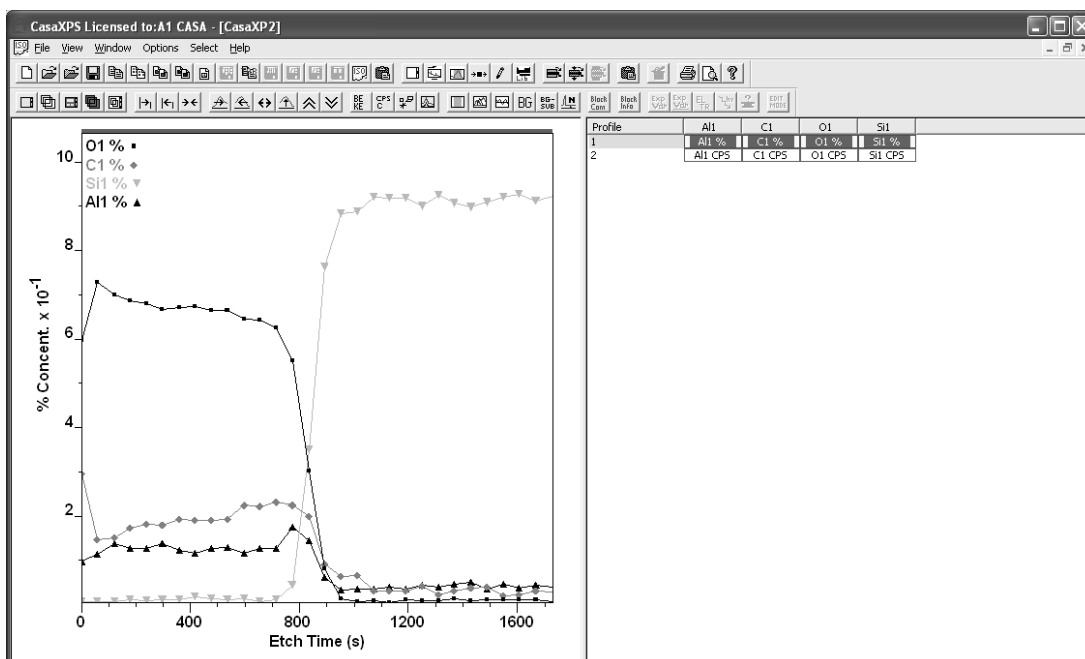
CasaXPS Licensed to:A1 CASA - [CasaXP2]

File View Window Options Select Help

Black Com Black Info EDIT MODE

BE KE CPS C BG BG-SUB

| Profile | Al1 | C1 | O1 | Si1 |
|---|---|---|---|---|
| 1 | Al1 % | C1 % | O1 % | Si1 % |
| 2 | Al1 CPS | C1 CPS | O1 CPS | Si1 CPS |

O1 %
C1 %
Si1 %
Al1 %

% Concent. x $10^{-1}$

10
8
6
4
2

0 400 800 1200 1600

Etch Time (s)